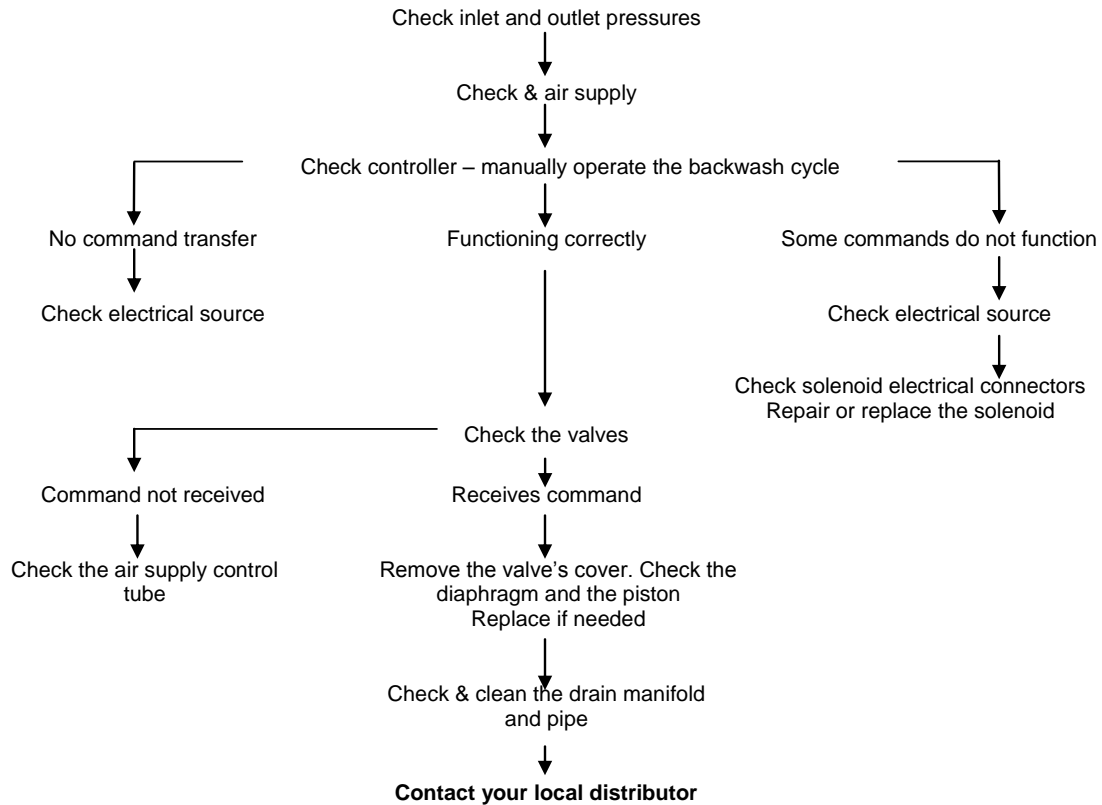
Check inlet and outlet pressures

Check & air supply

Check controller – manually operate the backwash cycle

No command transfer

Check electrical source

Functioning correctly

Some commands do not function

Check electrical source

Check solenoid electrical connectors
Repair or replace the solenoid

Check the valves

Command not received

Check the air supply control tube

Receives command

Remove the valve's cover. Check the diaphragm and the piston
Replace if needed

Check & clean the drain manifold and pipe

**Contact your local distributor**